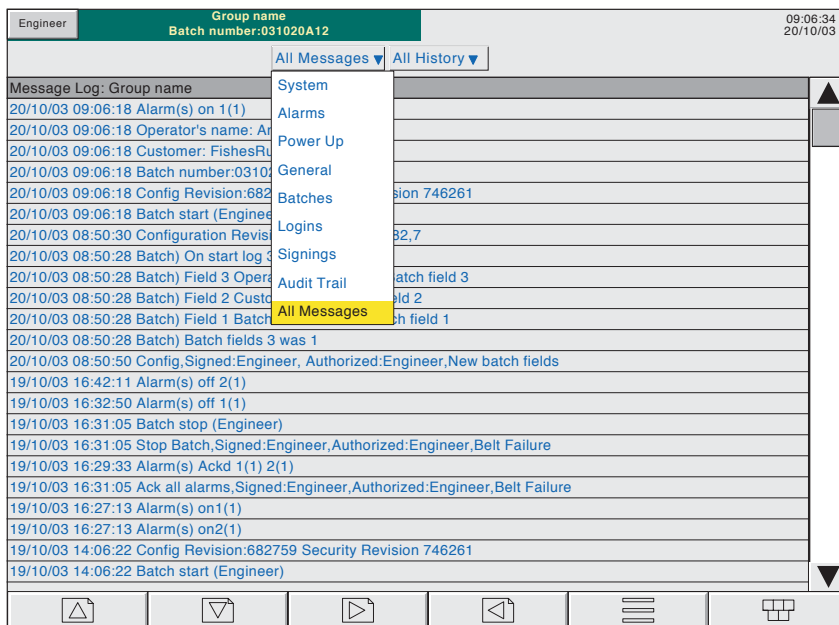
Engineer

Group name
Batch number:031020A12

09:06:34
20/10/03

All Messages ▼ All History ▼

Message Log: Group name

20/10/03 09:06:18 Alarm(s) on 1(1)
20/10/03 09:06:18 Operator's name: Ar
20/10/03 09:06:18 Customer: FishesRu
20/10/03 09:06:18 Batch number:03102
20/10/03 09:06:18 Config Revision:682 ision 746261
20/10/03 09:06:18 Batch start (Enginee
20/10/03 08:50:30 Configuration Revisi 82,7
20/10/03 08:50:28 Batch) On start log 3
20/10/03 08:50:28 Batch) Field 3 Opera atch field 3
20/10/03 08:50:28 Batch) Field 2 Custo ld 2
20/10/03 08:50:28 Batch) Field 1 Batch h field 1
20/10/03 08:50:28 Batch) Batch fields 3 was 1
20/10/03 08:50:50 Config,Signed:Engineer, Authorized:Engineer,New batch fields
19/10/03 16:42:11 Alarm(s) off 2(1)
19/10/03 16:32:50 Alarm(s) off 1(1)
19/10/03 16:31:05 Batch stop (Engineer)
19/10/03 16:31:05 Stop Batch,Signed:Engineer,Authorized:Engineer,Belt Failure
19/10/03 16:29:33 Alarm(s) Ackd 1(1) 2(1)
19/10/03 16:31:05 Ack all alarms,Signed:Engineer,Authorized:Engineer,Belt Failure
19/10/03 16:27:13 Alarm(s) on1(1)
19/10/03 16:27:13 Alarm(s) on2(1)
19/10/03 14:06:22 Config Revision:682759 Security Revision 746261
19/10/03 14:06:22 Batch start (Engineer)

System
Alarms
Power Up
General
Batches
Logins
Signings
Audit Trail
All Messages